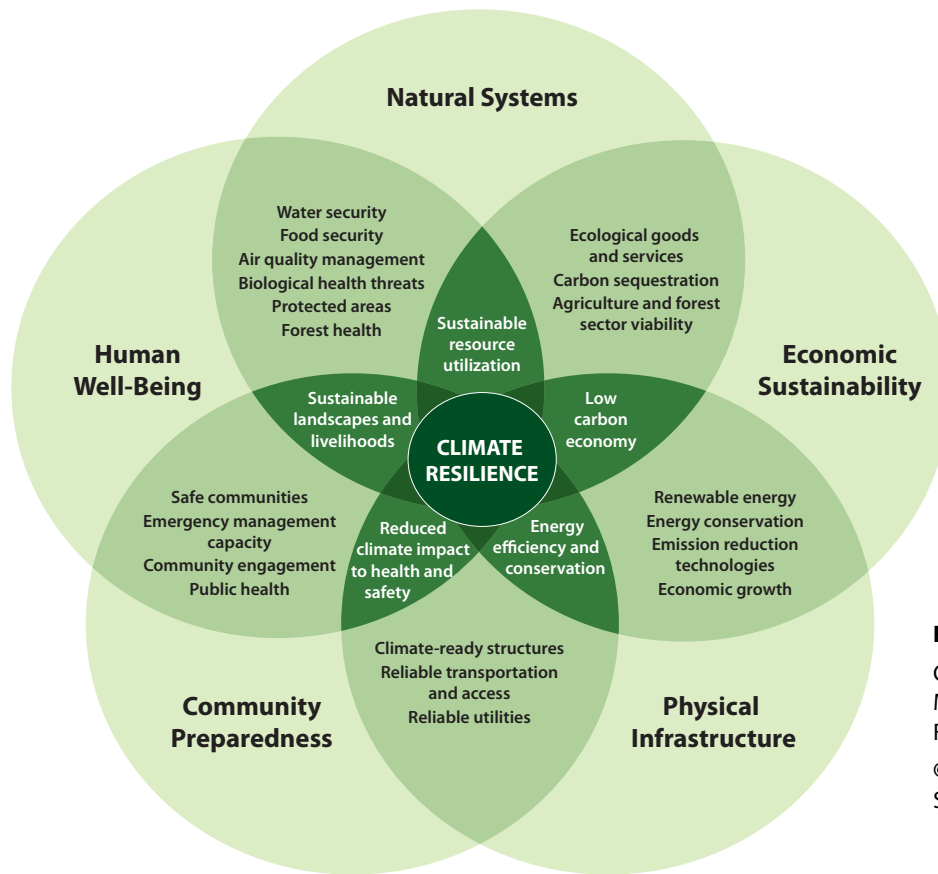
Natural Systems

Water security
Food security
Air quality management
Biological health threats
Protected areas
Forest health

Ecological goods and services
Carbon sequestration
Agriculture and forest sector viability

Human Well-Being

Sustainable resource utilization

Economic Sustainability

Sustainable landscapes and livelihoods

CLIMATE RESILIENCE

Low carbon economy

Safe communities
Emergency management capacity
Community engagement
Public health

Reduced climate impact to health and safety

Energy efficiency and conservation

Renewable energy
Energy conservation
Emission reduction technologies
Economic growth

Climate-ready structures
Reliable transportation and access
Reliable utilities

Community Preparedness

Physical Infrastructure

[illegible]